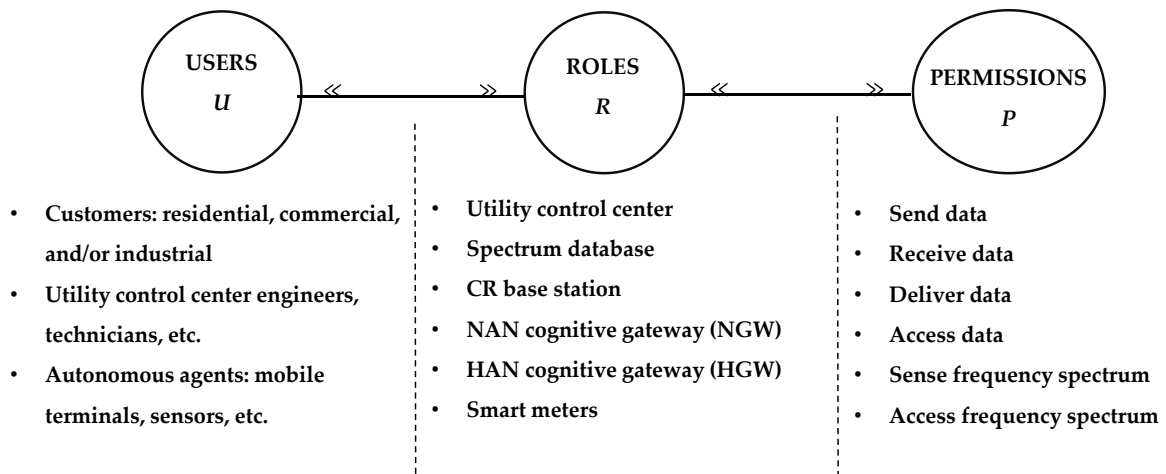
USERS
*U*

≪ ≫

ROLES
*R*

≪ ≫

PERMISSIONS
*P*

- Customers: residential, commercial, and/or industrial
- Utility control center engineers, technicians, etc.
- Autonomous agents: mobile terminals, sensors, etc.

- Utility control center
- Spectrum database
- CR base station
- NAN cognitive gateway (NGW)
- HAN cognitive gateway (HGW)
- Smart meters

- Send data
- Receive data
- Deliver data
- Access data
- Sense frequency spectrum
- Access frequency spectrum